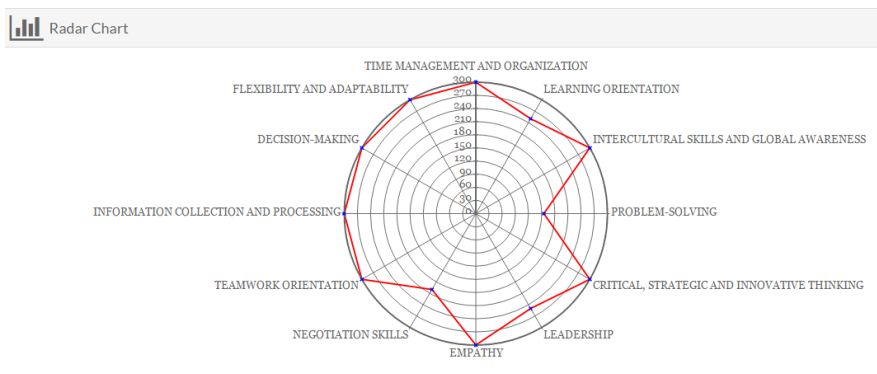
Radar Chart

TIME MANAGEMENT AND ORGANIZATION

LEARNING ORIENTATION

INTERCULTURAL SKILLS AND GLOBAL AWARENESS

PROBLEM-SOLVING

CRITICAL, STRATEGIC AND INNOVATIVE THINKING

LEADERSHIP

EMPATHY

NEGOTIATION SKILLS

TEAMWORK ORIENTATION

INFORMATION COLLECTION AND PROCESSING

DECISION-MAKING

FLEXIBILITY AND ADAPTABILITY

300
270
240
210
180
150
120
90
60
30
0